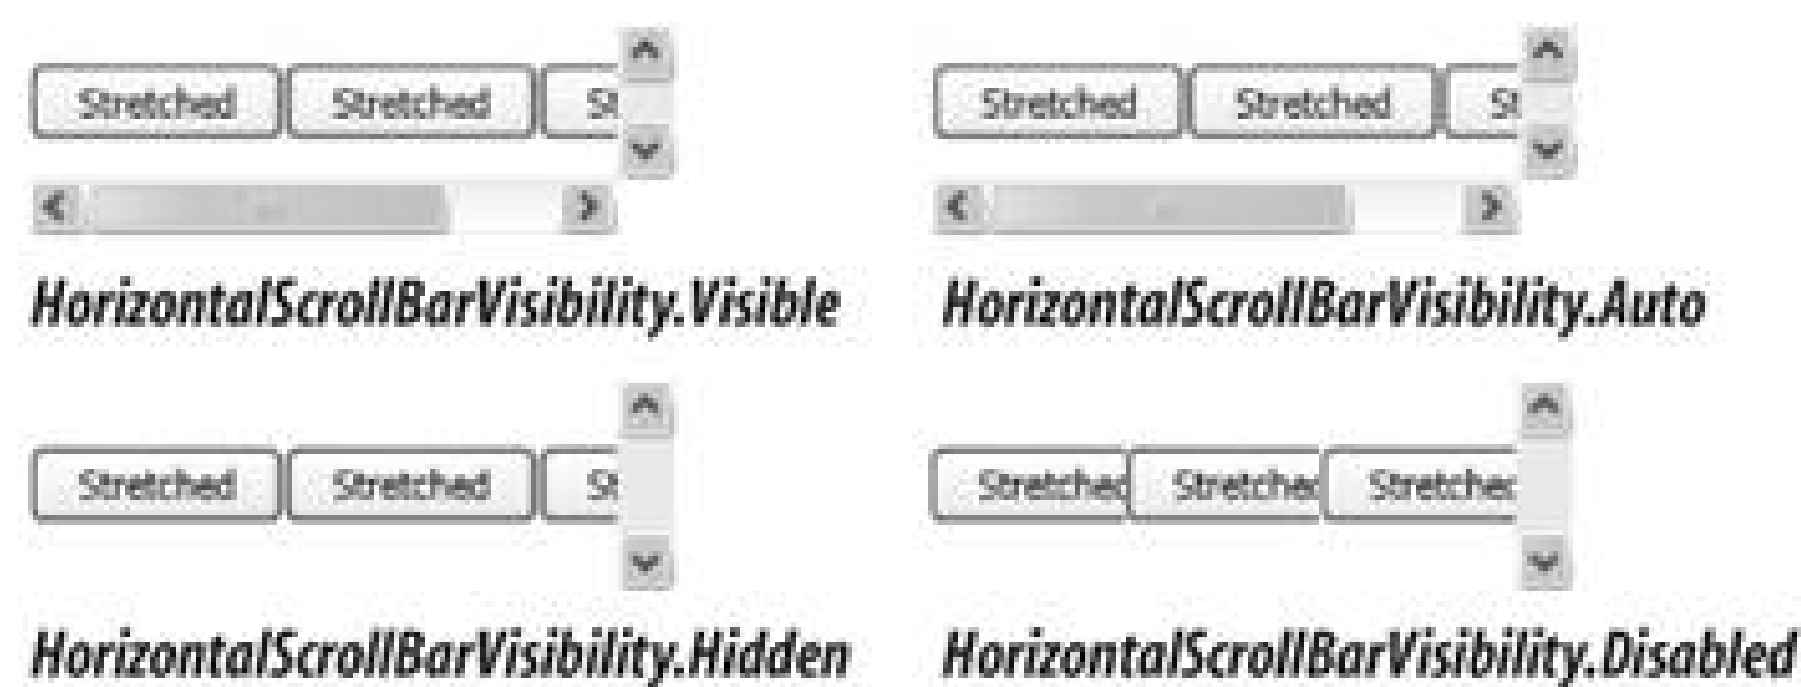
Stretched Stretched St

HorizontalScrollBarVisibility.Visible

Stretched Stretched St

HorizontalScrollBarVisibility.Auto

Stretched Stretched St

HorizontalScrollBarVisibility.Hidden

Stretched Stretched Stretched

HorizontalScrollBarVisibility.Disabled